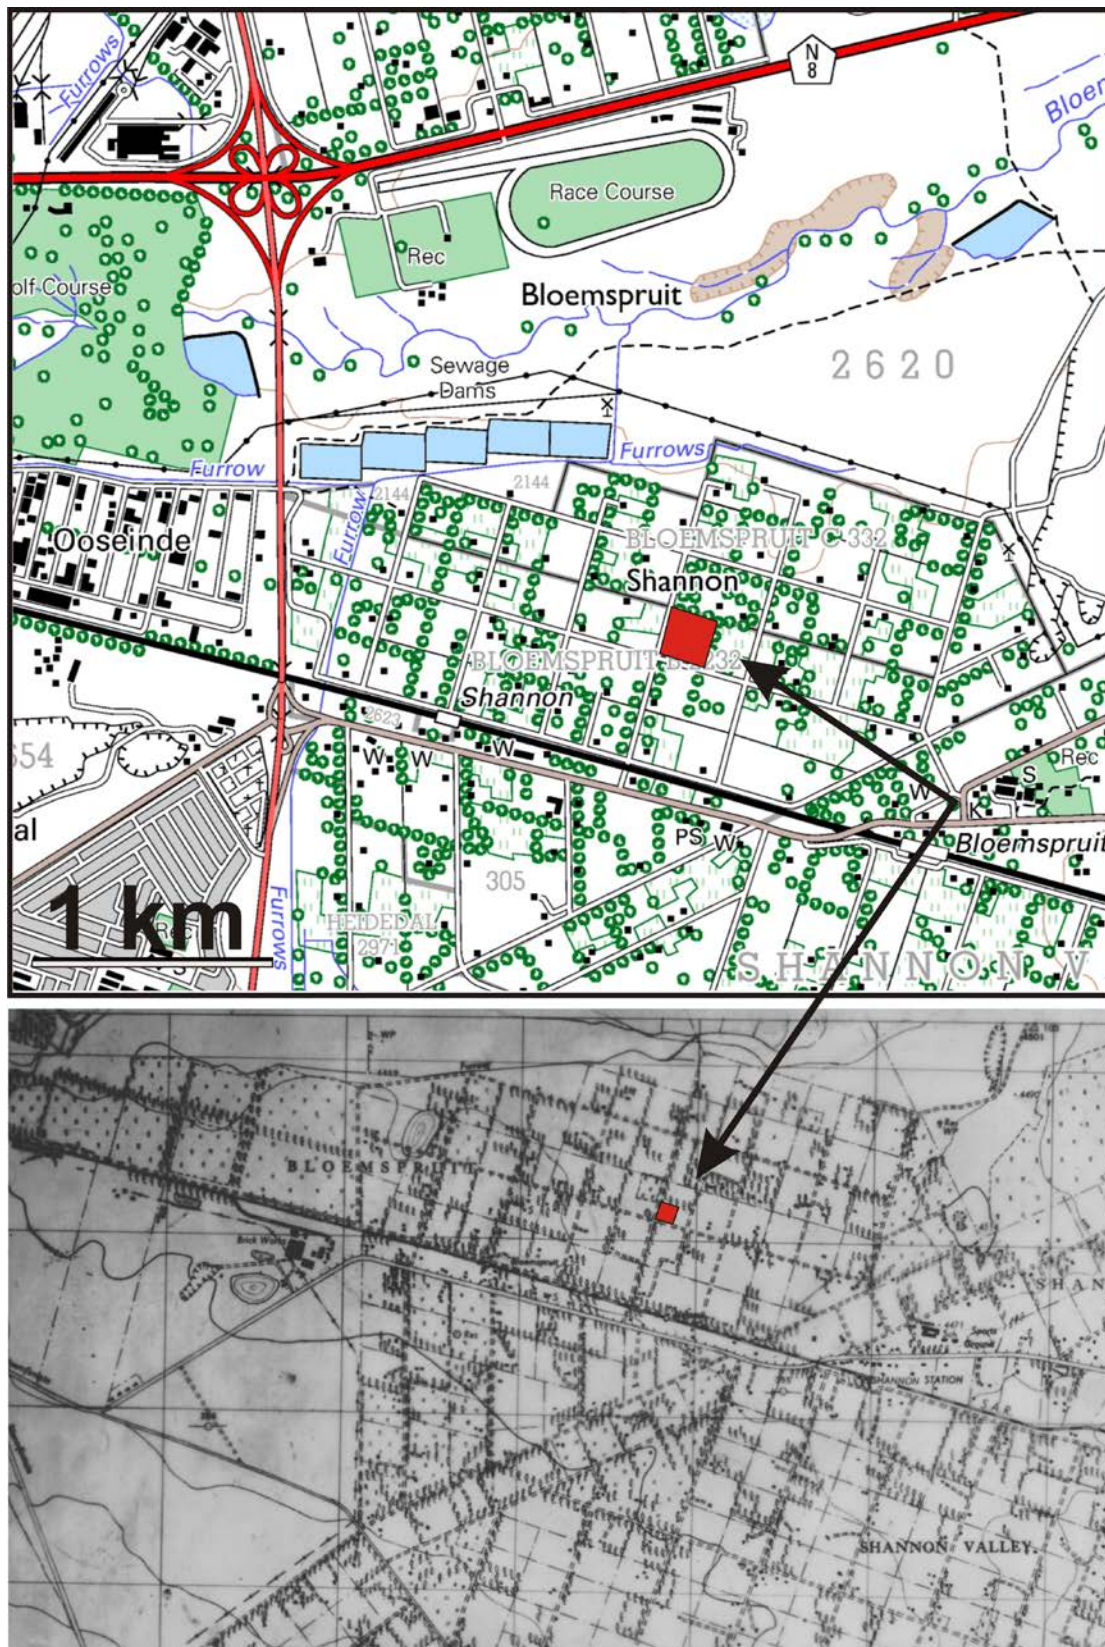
N
8

Furrows

Bloem

Race Course

Rec

olf Course

Bloemspruit

2620

Sewage
Dams

Furrow

Furrows

2144

2144

Furrow

Ooseinde

BLOEMSPRUIT C 332

Shannon

BLOEMSPRUIT B 332

Shannon

2623

654

W W W

Rec

S

W

K

Bloemspruit

al

PS W

305

1 km

Rec

Furrows

HEIDEDAL
2971

SHANNON V

BLOEMSPRUIT

Brick Works

SHANNON STATION

SHAN

SHANNON VALLEY